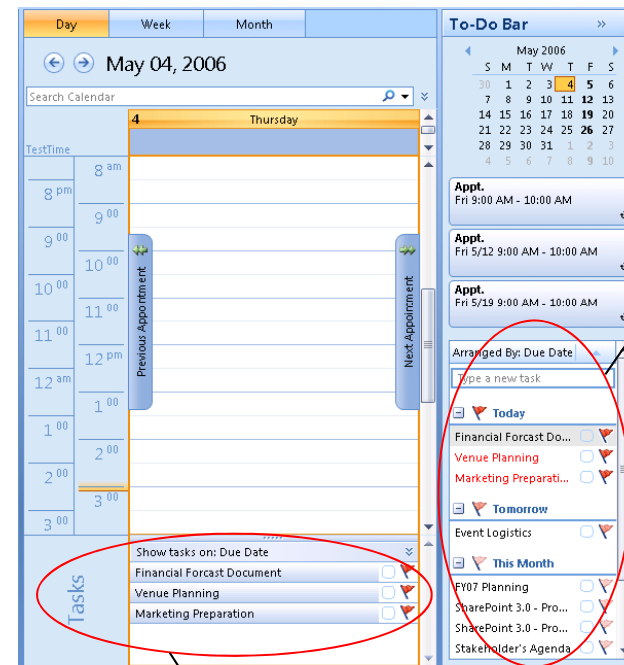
Day | Week | Month

May 04, 2006

Search Calendar

TestTime

4 Thursday

8 pm
9 00
10 00
11 00
12 am
1 00
2 00
3 00

8 am
9 00
10 00
11 00
12 pm
1 00
2 00
3 00

Previous Appointment

Next Appointment

Tasks

Show tasks on: Due Date
Financial Forcast Document
Venue Planning
Marketing Preparation

To-Do Bar

May 2006

| S | M | T | W | T | F | S |
|---|---|---|---|---|---|---|
| 30 | 1 | 2 | 3 | 4 | 5 | 6 |
| 7 | 8 | 9 | 10 | 11 | 12 | 13 |
| 14 | 15 | 16 | 17 | 18 | 19 | 20 |
| 21 | 22 | 23 | 24 | 25 | 26 | 27 |
| 28 | 29 | 30 | 31 | 1 | 2 | 3 |
| 4 | 5 | 6 | 7 | 8 | 9 | 10 |

Appt.
Fri 9:00 AM - 10:00 AM

Appt.
Fri 5/12 9:00 AM - 10:00 AM

Appt.
Fri 5/19 9:00 AM - 10:00 AM

Arranged By: Due Date

Type a new task

Today
Financial Forcast Do...
Venue Planning
Marketing Preparati...

Tomorrow
Event Logistics

This Month
FY07 Planning
SharePoint 3.0 - Pro...
SharePoint 3.0 - Pro...
Stakeholder's Agenda